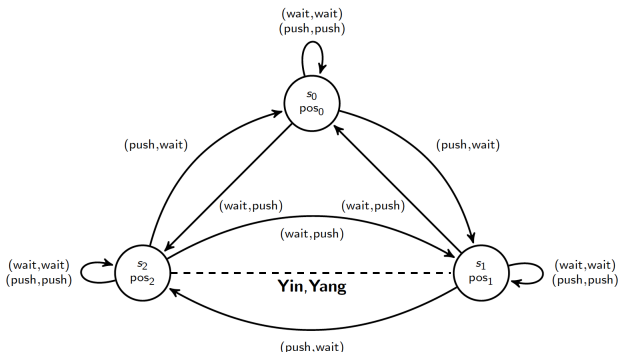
(wait,wait)
(push,push)

$s_0$
$pos_0$

(push,wait)

(push,wait)

(wait,push)

(wait,push)

(wait,push)

(wait,wait)
(push,push)

$s_2$
$pos_2$

Yin,Yang

$s_1$
$pos_1$

(wait,wait)
(push,push)

(push,wait)